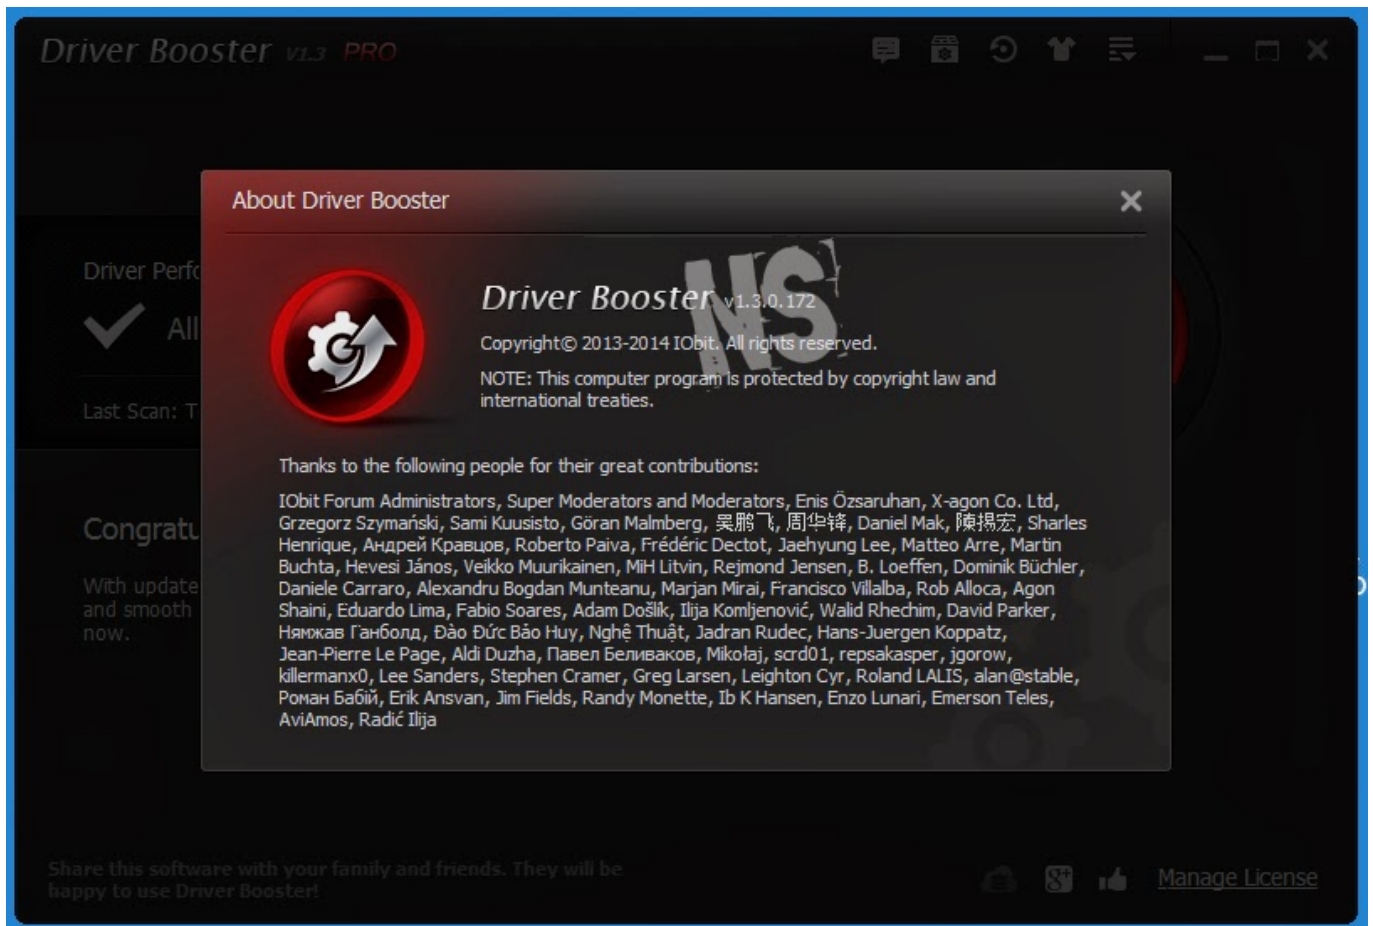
Driver Booster V1.3 PRO

Driver Perf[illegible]

All

Last Scan: T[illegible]

Congratu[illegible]

With update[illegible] and smooth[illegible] now.

About Driver Booster

×

Driver Booster v1.3.0.172

NS

Copyright© 2013-2014 IObit. All rights reserved.

NOTE: This computer program is protected by copyright law and international treaties.

Thanks to the following people for their great contributions:

IObit Forum Administrators, Super Moderators and Moderators, Enis Özsaruhan, X-agon Co. Ltd, Grzegorz Szymański, Sami Kuusisto, Göran Malmberg, 吴鹏飞, 周华锋, Daniel Mak, 陳揚宏, Sharles Henrique, Андрей Кравцов, Roberto Paiva, Frédéric Dectot, Jaehyung Lee, Matteo Arre, Martin Buchta, Hevesi János, Veikko Muurikainen, MiH Litvin, Rejmond Jensen, B. Loeffen, Dominik Büchler, Daniele Carraro, Alexandru Bogdan Munteanu, Marjan Mirai, Francisco Villalba, Rob Alloca, Agon Shaini, Eduardo Lima, Fabio Soares, Adam Došlík, Ilija Komljenović, Walid Rhechim, David Parker, Нямжав Ганболд, Đào Đức Bảo Huy, Nghệ Thuật, Jadran Rudec, Hans-Juergen Koppatz, Jean-Pierre Le Page, Aldi Duzha, Павел Белибаков, Mikołaj, scrd01, repsakasper, jgorow, killermanx0, Lee Sanders, Stephen Cramer, Greg Larsen, Leighton Cyr, Roland LALIS, alan@stable, Роман Бабій, Erik Ansvan, Jim Fields, Randy Monette, Ib K Hansen, Enzo Lunari, Emerson Teles, AviAmos, Radić Ilija

Share this software with your family and friends. They will be happy to use Driver Booster!

Manage License